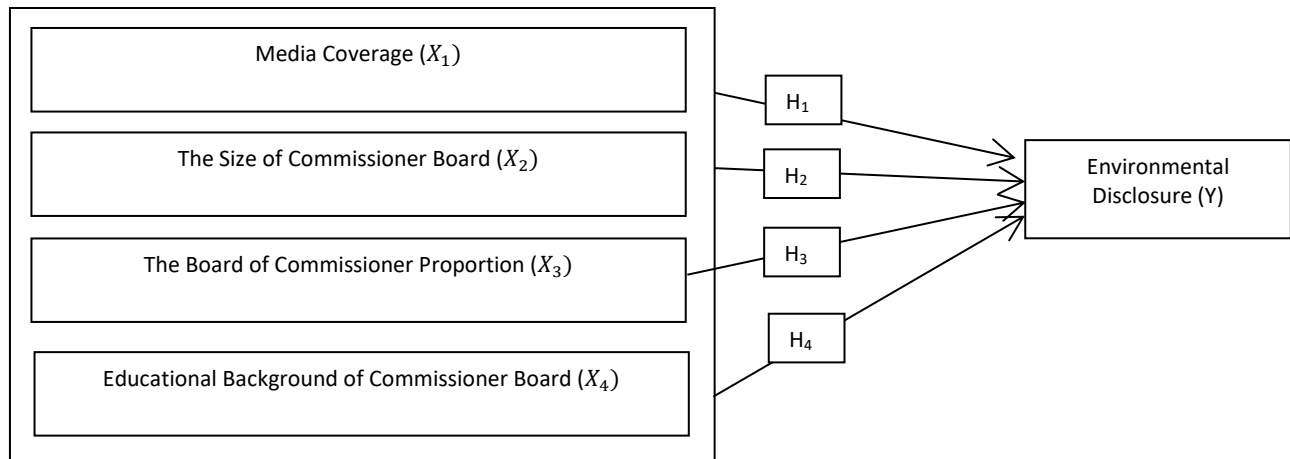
Media Coverage ($X_1$)

The Size of Commissioner Board ($X_2$)

The Board of Commissioner Proportion ($X_3$)

Educational Background of Commissioner Board ($X_4$)

$H_1$

$H_2$

$H_3$

$H_4$

Environmental Disclosure (Y)